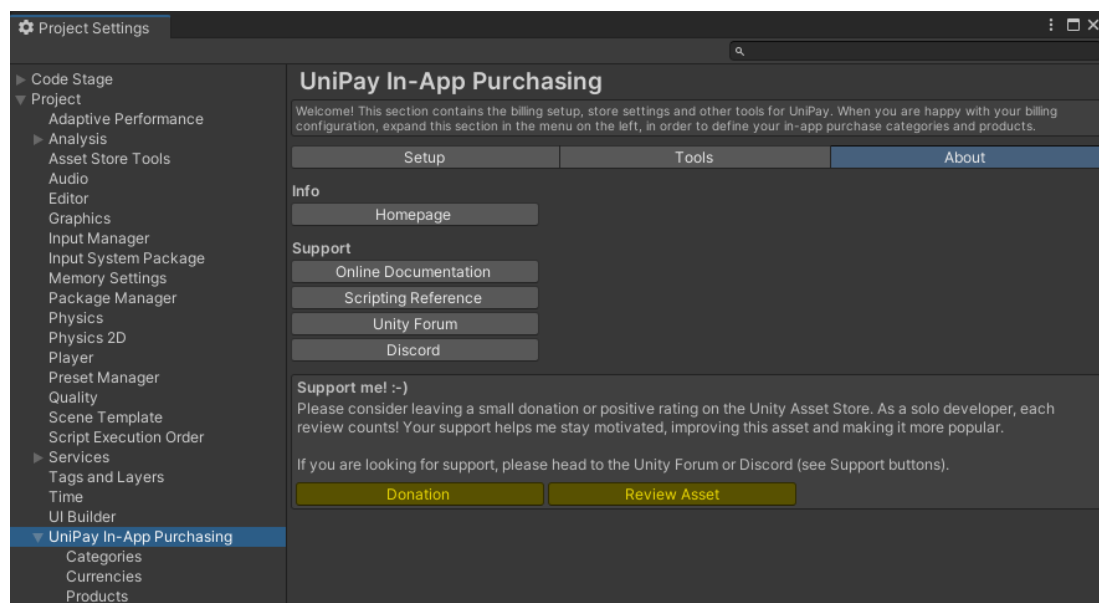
Project Settings

Code Stage
Project
Adaptive Performance
Analysis
Asset Store Tools
Audio
Editor
Graphics
Input Manager
Input System Package
Memory Settings
Package Manager
Physics
Physics 2D
Player
Preset Manager
Quality
Scene Template
Script Execution Order
Services
Tags and Layers
Time
UI Builder
UniPay In-App Purchasing
Categories
Currencies
Products

UniPay In-App Purchasing

Welcome! This section contains the billing setup, store settings and other tools for UniPay. When you are happy with your billing configuration, expand this section in the menu on the left, in order to define your in-app purchase categories and products.

Setup | Tools | About

Info

Homepage

Support

Online Documentation

Scripting Reference

Unity Forum

Discord

Support me! :-)
Please consider leaving a small donation or positive rating on the Unity Asset Store. As a solo developer, each review counts! Your support helps me stay motivated, improving this asset and making it more popular.

If you are looking for support, please head to the Unity Forum or Discord (see Support buttons).

Donation

Review Asset